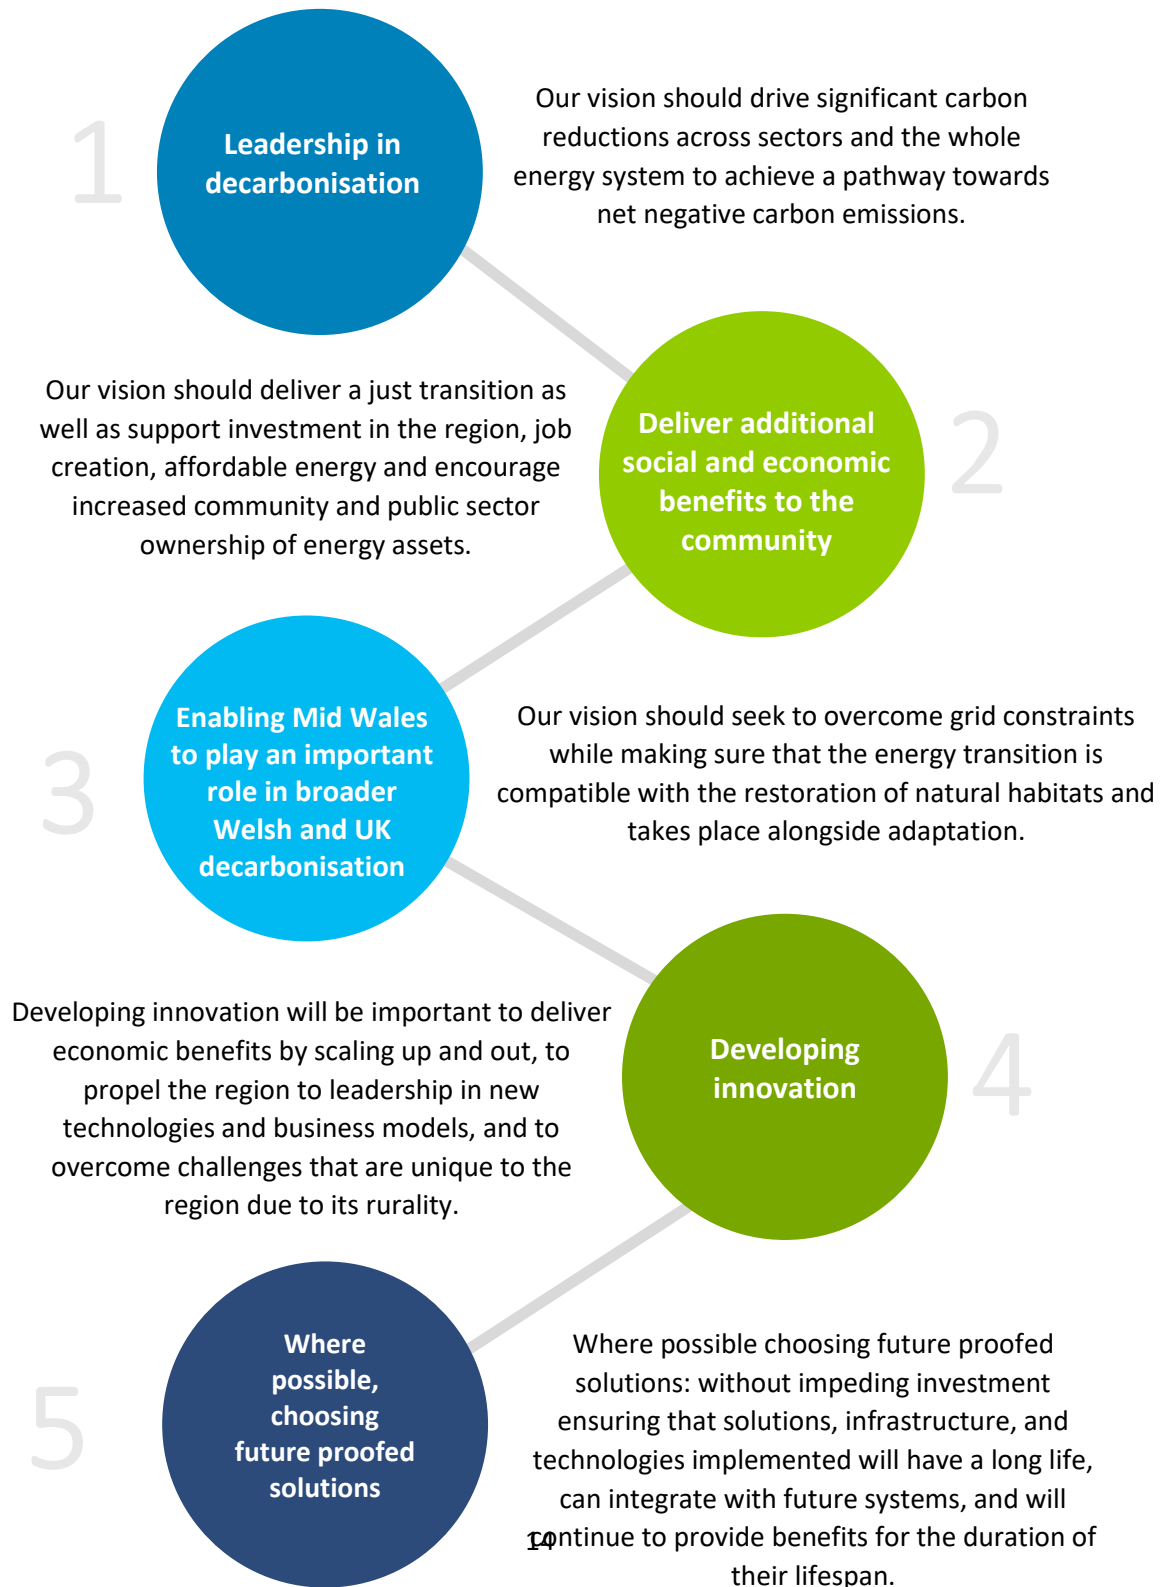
1

Leadership in decarbonisation

Our vision should drive significant carbon reductions across sectors and the whole energy system to achieve a pathway towards net negative carbon emissions.

Our vision should deliver a just transition as well as support investment in the region, job creation, affordable energy and encourage increased community and public sector ownership of energy assets.

Deliver additional social and economic benefits to the community

2

3

Enabling Mid Wales to play an important role in broader Welsh and UK decarbonisation

Our vision should seek to overcome grid constraints while making sure that the energy transition is compatible with the restoration of natural habitats and takes place alongside adaptation.

Developing innovation will be important to deliver economic benefits by scaling up and out, to propel the region to leadership in new technologies and business models, and to overcome challenges that are unique to the region due to its rurality.

Developing innovation

4

5

Where possible, choosing future proofed solutions

Where possible choosing future proofed solutions: without impeding investment ensuring that solutions, infrastructure, and technologies implemented will have a long life, can integrate with future systems, and will continue to provide benefits for the duration of their lifespan.

14